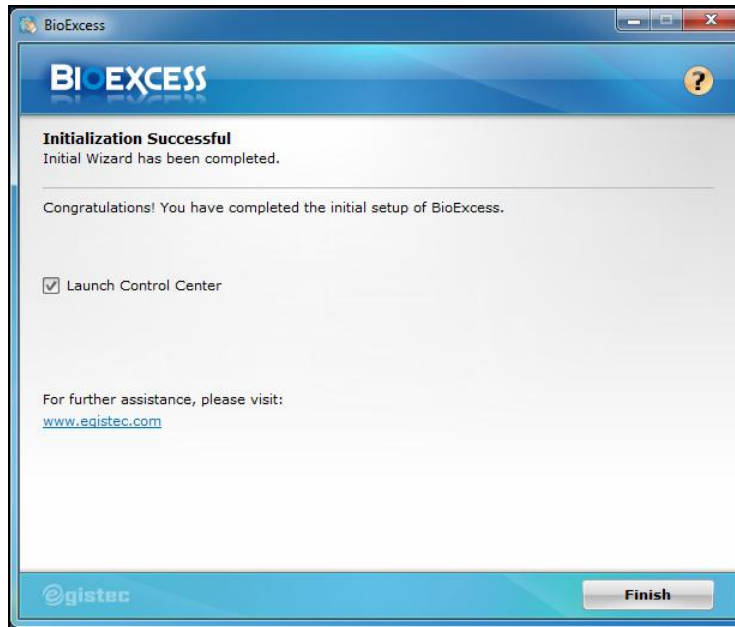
BioExcess

BIOEXCESS

?

**Initialization Successful**
Initial Wizard has been completed.

Congratulations! You have completed the initial setup of BioExcess.

☑ Launch Control Center

For further assistance, please visit:
www.egistec.com

egistec

Finish